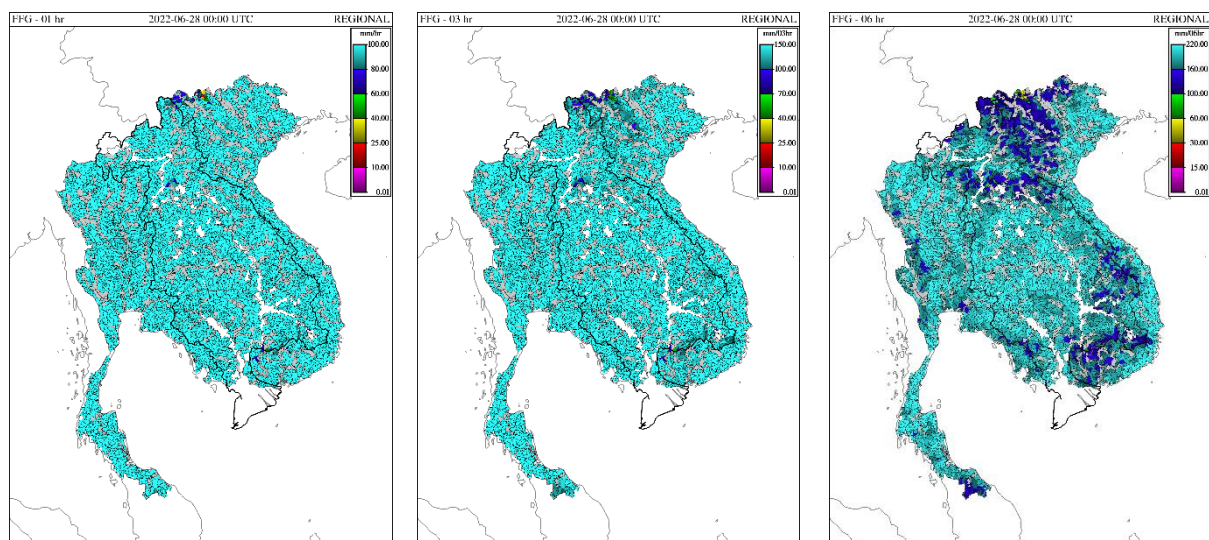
FFG - 01 hr 2022-06-28 00:00 UTC REGIONAL

mm/hr
100.00
80.00
60.00
40.00
25.00
10.00
0.01

FFG - 03 hr 2022-06-28 00:00 UTC REGIONAL

mm/03hr
150.00
100.00
70.00
40.00
25.00
10.00
0.01

FFG - 06 hr 2022-06-28 00:00 UTC REGIONAL

mm/06hr
220.00
160.00
100.00
60.00
30.00
15.00
0.01